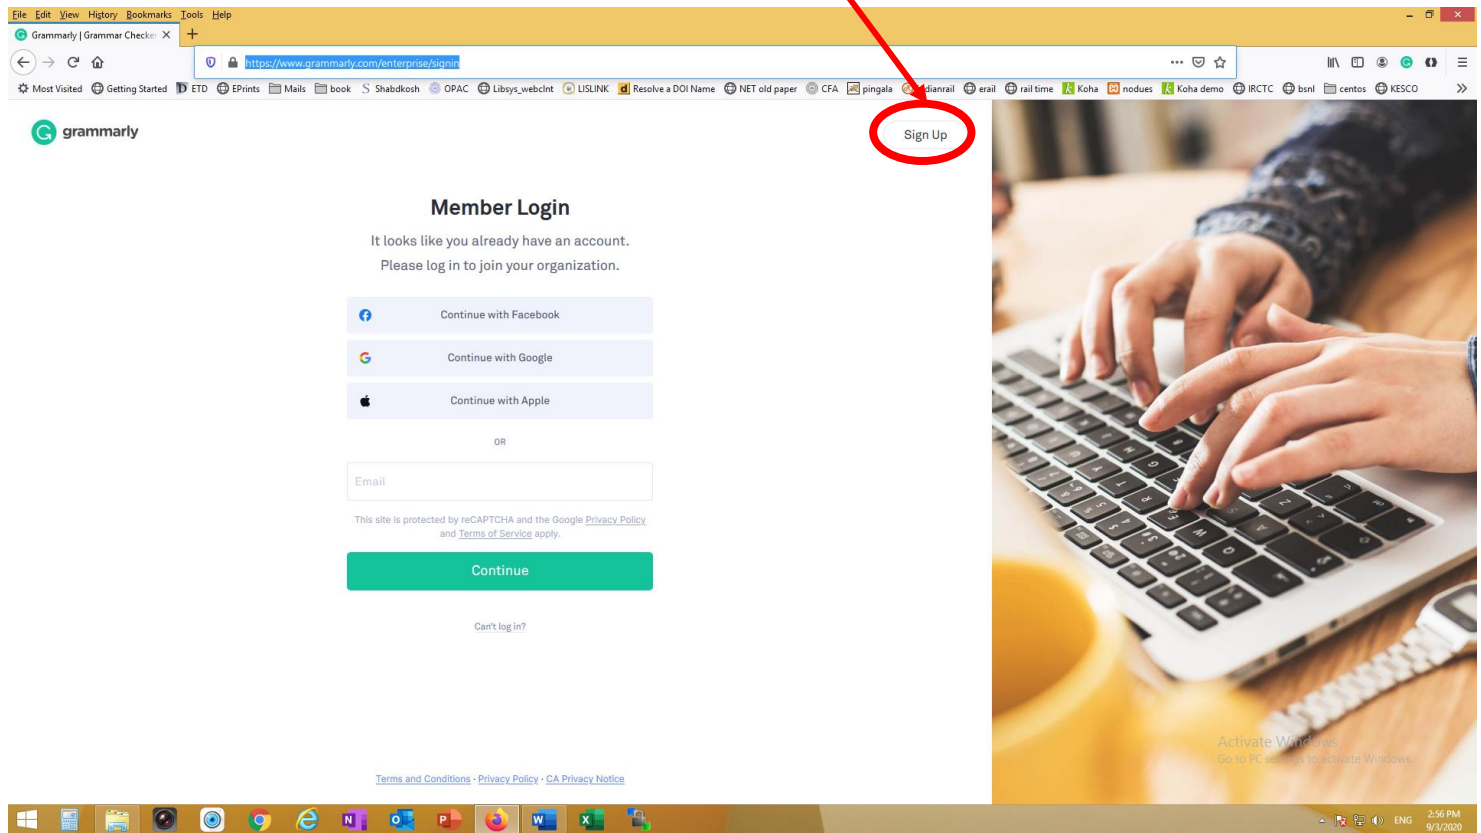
File Edit View History Bookmarks Tools Help

Grammarly | Grammar Checker ×

https://www.grammarly.com/enterprise/signin

Most Visited  Getting Started  ETD  EPrints  Mails  book  Shabdkosh  OPAC  Libsys_webclnt  LISLINK  Resolve a DOI Name  NET old paper  CFA  pingala  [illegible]dianrail  erail  rail time  Koha  nodues  Koha demo  IRCTC  bsnl  centos  KESCO

grammarly

Sign Up

Member Login

It looks like you already have an account.
Please log in to join your organization.

Continue with Facebook

Continue with Google

Continue with Apple

OR

Email

This site is protected by reCAPTCHA and the Google Privacy Policy and Terms of Service apply.

Continue

Can't log in?

Terms and Conditions · Privacy Policy · CA Privacy Notice

Activate Windows
Go to PC settings to activate Windows.

ENG 2:56 PM 9/3/2020